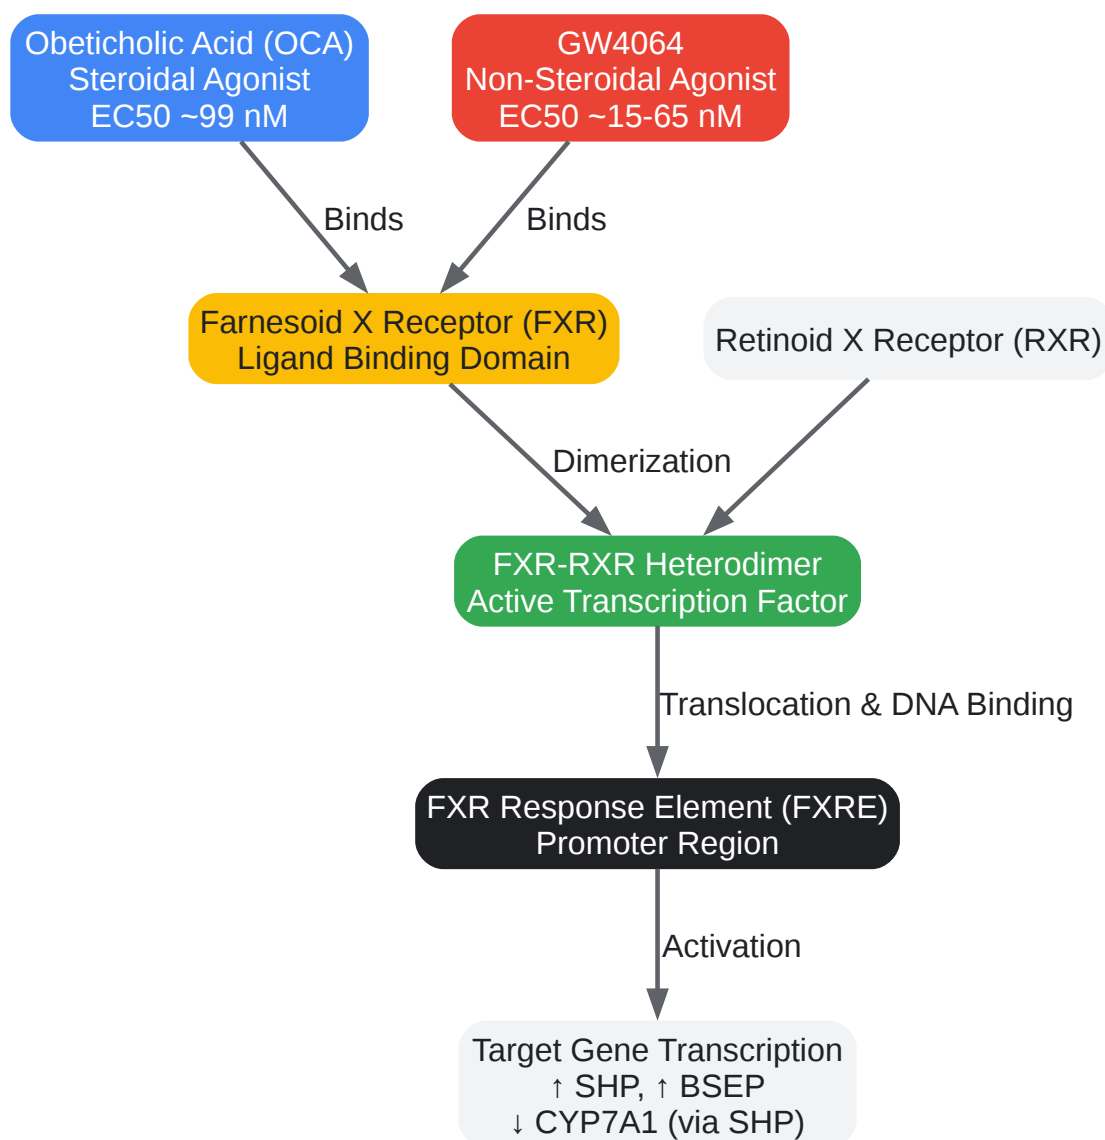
Obeticholic Acid (OCA)
Steroidal Agonist
EC50 ~99 nM

GW4064
Non-Steroidal Agonist
EC50 ~15-65 nM

Binds

Binds

Farnesoid X Receptor (FXR)
Ligand Binding Domain

Retinoid X Receptor (RXR)

Dimerization

FXR-RXR Heterodimer
Active Transcription Factor

Translocation & DNA Binding

FXR Response Element (FXRE)
Promoter Region

Activation

Target Gene Transcription
↑ SHP, ↑ BSEP
↓ CYP7A1 (via SHP)